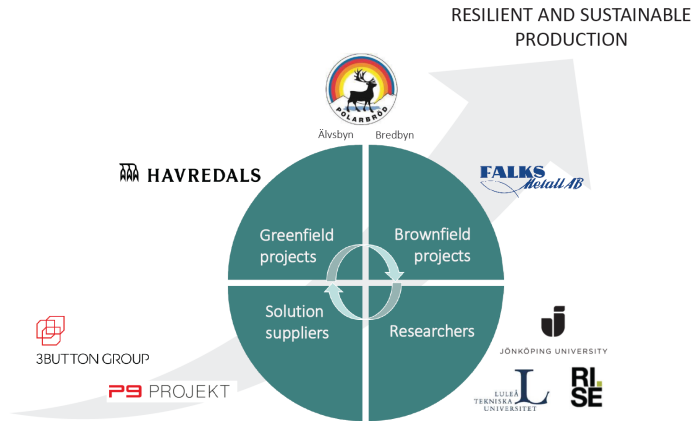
RESILIENT AND SUSTAINABLE PRODUCTION

POLARBRÖD

Älvsbyn Bredbyn

HAVREDALS

FALKS Metall AB

Greenfield projects

Brownfield projects

Solution suppliers

Researchers

3BUTTON GROUP

P9 PROJEKT

JÖNKÖPING UNIVERSITY

LULEÅ TEKNISKA UNIVERSITET

RI SE